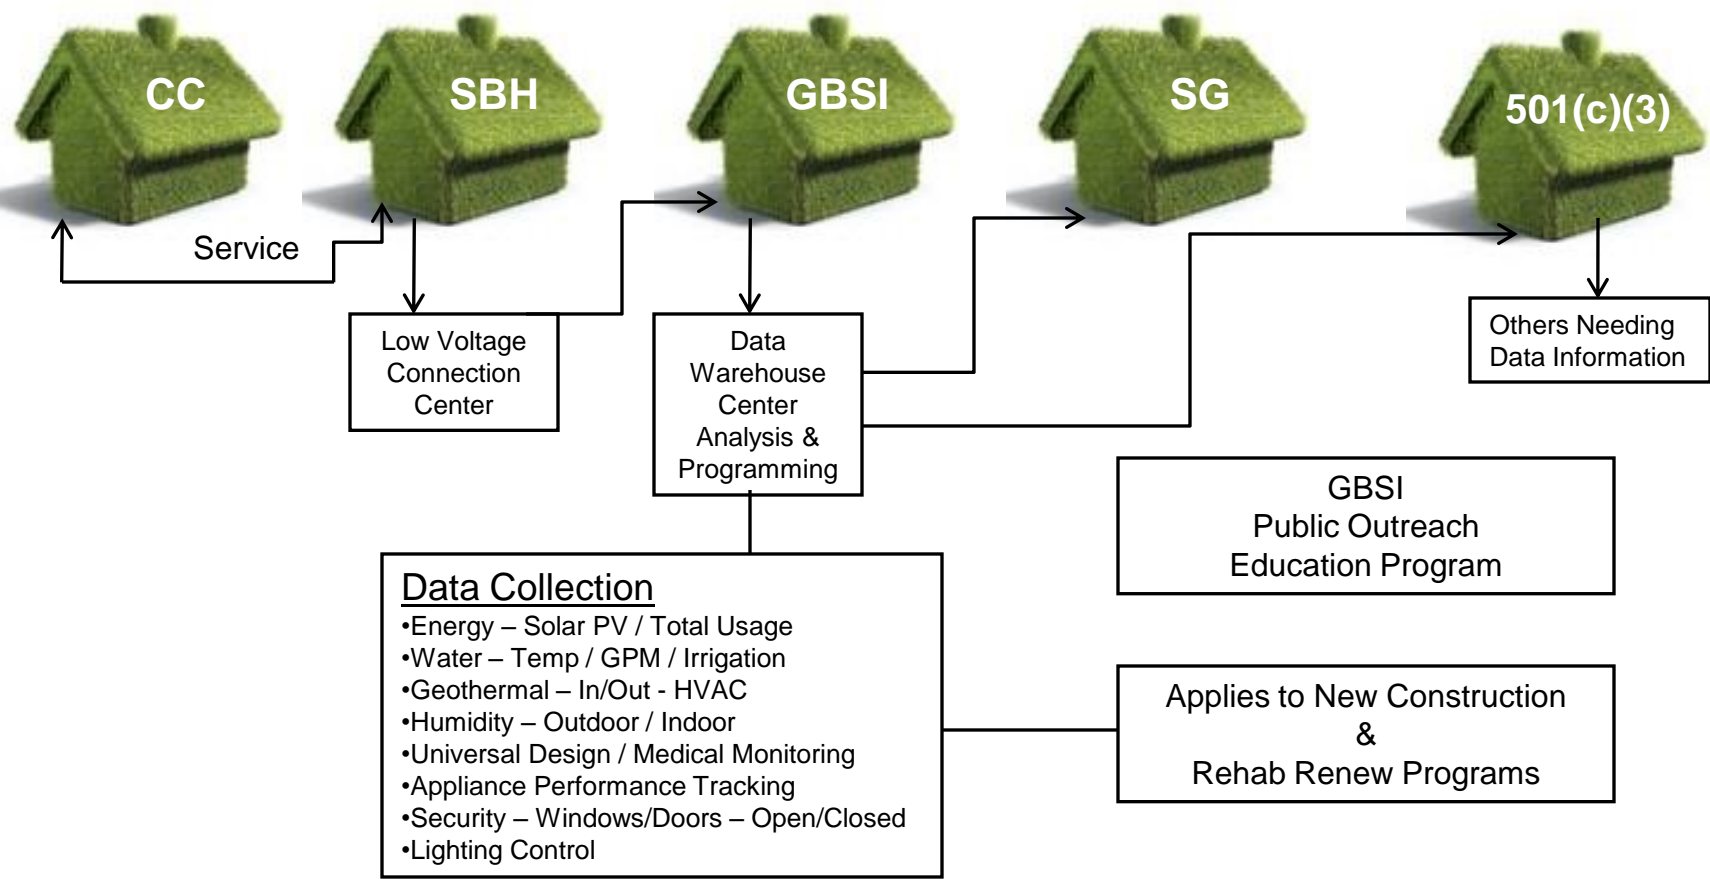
CC

SBH

GBSI

SG

501(c)(3)

Service

Low Voltage Connection Center

Data Warehouse Center Analysis & Programming

Others Needing Data Information

GBSI
Public Outreach
Education Program

Data Collection
•Energy – Solar PV / Total Usage
•Water – Temp / GPM / Irrigation
•Geothermal – In/Out - HVAC
•Humidity – Outdoor / Indoor
•Universal Design / Medical Monitoring
•Appliance Performance Tracking
•Security – Windows/Doors – Open/Closed
•Lighting Control

Applies to New Construction
&
Rehab Renew Programs